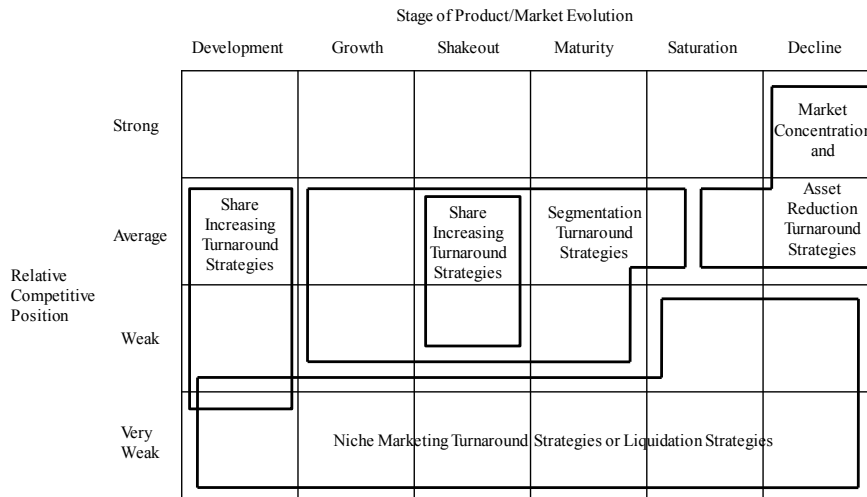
Stage of Product/Market Evolution

| | Development | Growth | Shakeout | Maturity | Saturation | Decline |
|---|---|---|---|---|---|---|
| Strong | | | | | | Market Concentration and |
| Average | Share Increasing Turnaround Strategies | | Share Increasing Turnaround Strategies | Segmentation Turnaround Strategies | | Asset Reduction Turnaround Strategies |
| Weak | | | | | | |
| Very Weak | | Niche Marketing Turnaround Strategies or Liquidation Strategies | | | | |

Relative Competitive Position